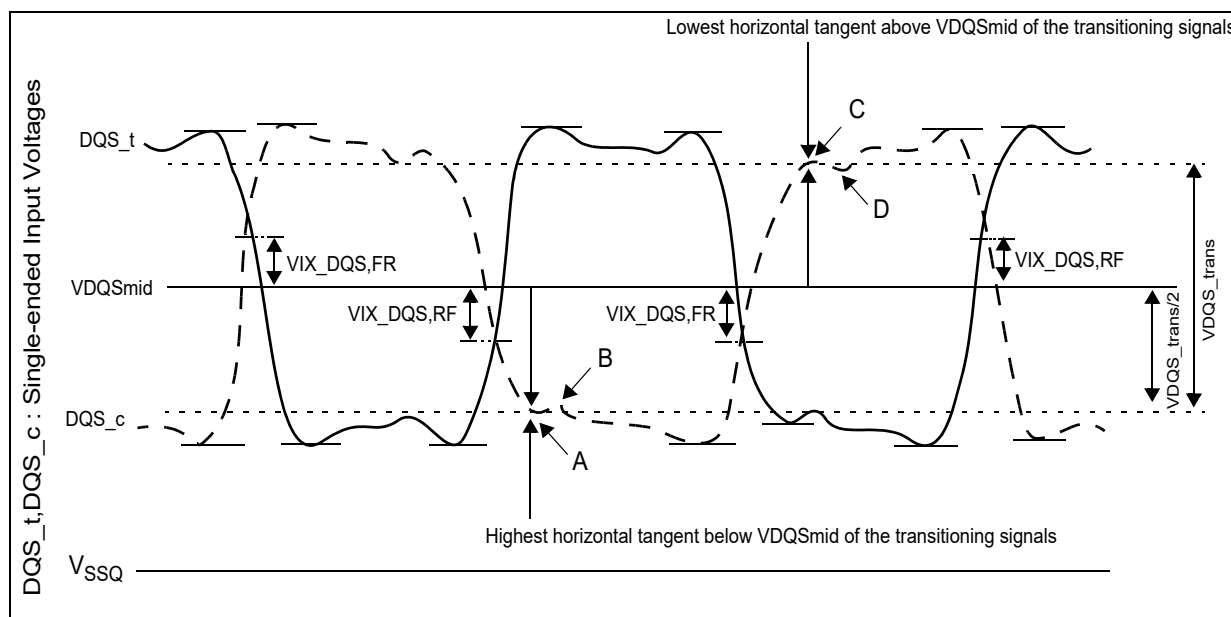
Lowest horizontal tangent above VDQSmid of the transitioning signals

DQS_t,DQS_c : Single-ended Input Voltages

DQS_t

C

D

VIX_DQS,FR

VIX_DQS,RF

VDQSmid

VIX_DQS,RF

VIX_DQS,FR

VDQS_trans

VDQS_trans/2

B

DQS_c

A

Highest horizontal tangent below VDQSmid of the transitioning signals

$V_{SSQ}$